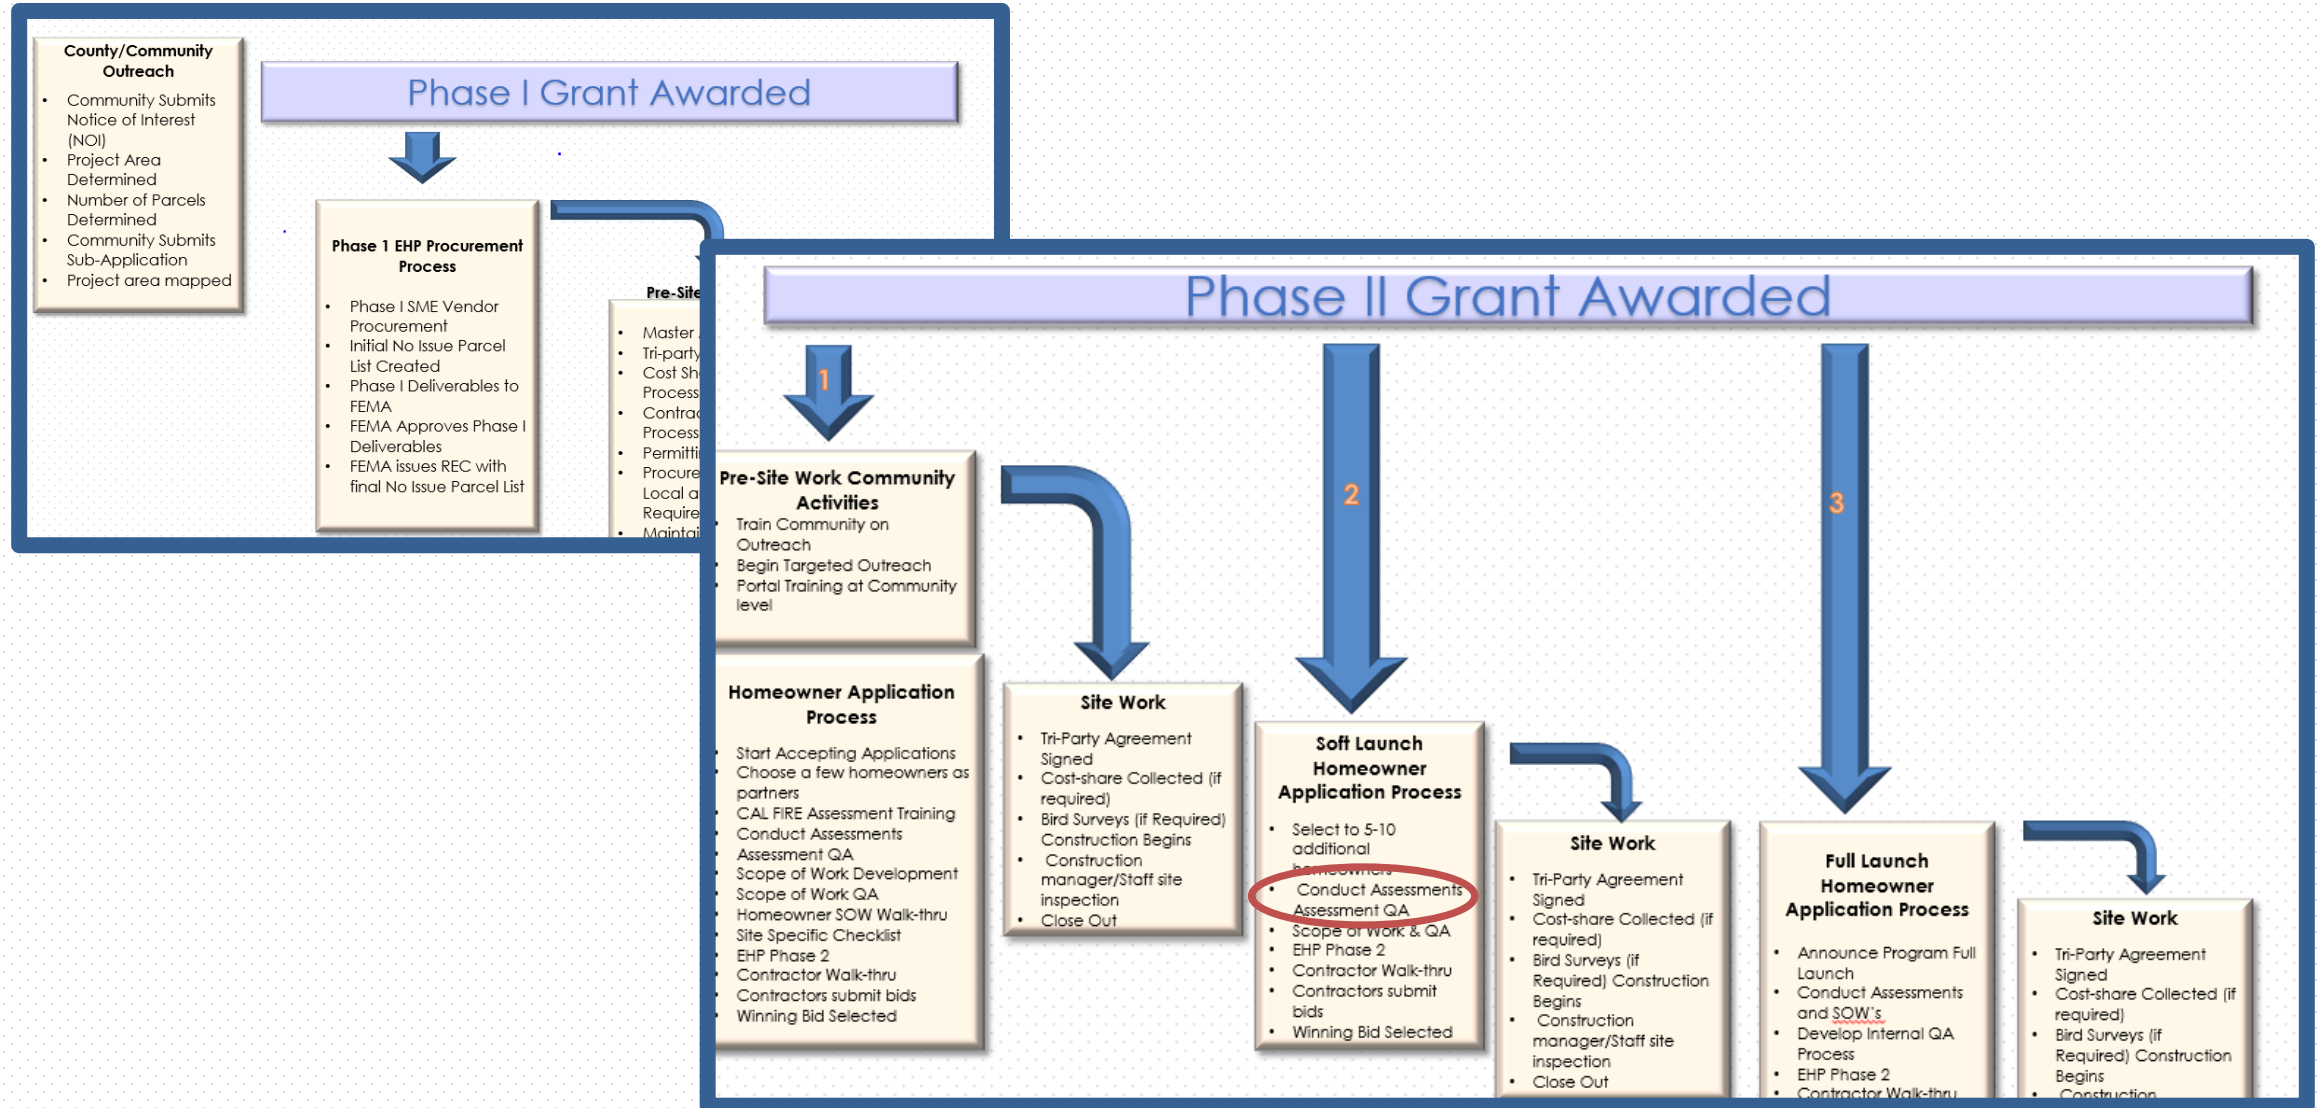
County/Community Outreach

- Community Submits Notice of Interest (NOI)
- Project Area Determined
- Number of Parcels Determined
- Community Submits Sub-Application
- Project area mapped

Phase I Grant Awarded

Phase 1 EHP Procurement Process

- Phase I SME Vendor Procurement
- Initial No Issue Parcel List Created
- Phase I Deliverables to FEMA
- FEMA Approves Phase I Deliverables
- FEMA issues REC with final No Issue Parcel List

Pre-Site

- Master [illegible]
- Tri-party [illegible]
- Cost Sh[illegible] Process
- Contrac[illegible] Process
- Permitti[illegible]
- Procure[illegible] Local a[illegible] Require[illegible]
- Maintai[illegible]

Phase II Grant Awarded

1

2

3

Pre-Site Work Community Activities

- Train Community on Outreach
- Begin Targeted Outreach
- Portal Training at Community level

Homeowner Application Process

- Start Accepting Applications
- Choose a few homeowners as partners
- CAL FIRE Assessment Training
- Conduct Assessments
- Assessment QA
- Scope of Work Development
- Scope of Work QA
- Homeowner SOW Walk-thru
- Site Specific Checklist
- EHP Phase 2
- Contractor Walk-thru
- Contractors submit bids
- Winning Bid Selected

Site Work

- Tri-Party Agreement Signed
- Cost-share Collected (if required)
- Bird Surveys (if Required) Construction Begins
- Construction manager/Staff site inspection
- Close Out

Soft Launch Homeowner Application Process

- Select to 5-10 additional homeowners
- Conduct Assessments Assessment QA
- Scope of Work & QA
- EHP Phase 2
- Contractor Walk-thru
- Contractors submit bids
- Winning Bid Selected

Site Work

- Tri-Party Agreement Signed
- Cost-share Collected (if required)
- Bird Surveys (if Required) Construction Begins
- Construction manager/Staff site inspection
- Close Out

Full Launch Homeowner Application Process

- Announce Program Full Launch
- Conduct Assessments and SOW's
- Develop Internal QA Process
- EHP Phase 2
- Contractor Walk-thru

Site Work

- Tri-Party Agreement Signed
- Cost-share Collected (if required)
- Bird Surveys (if Required) Construction Begins
- Construction